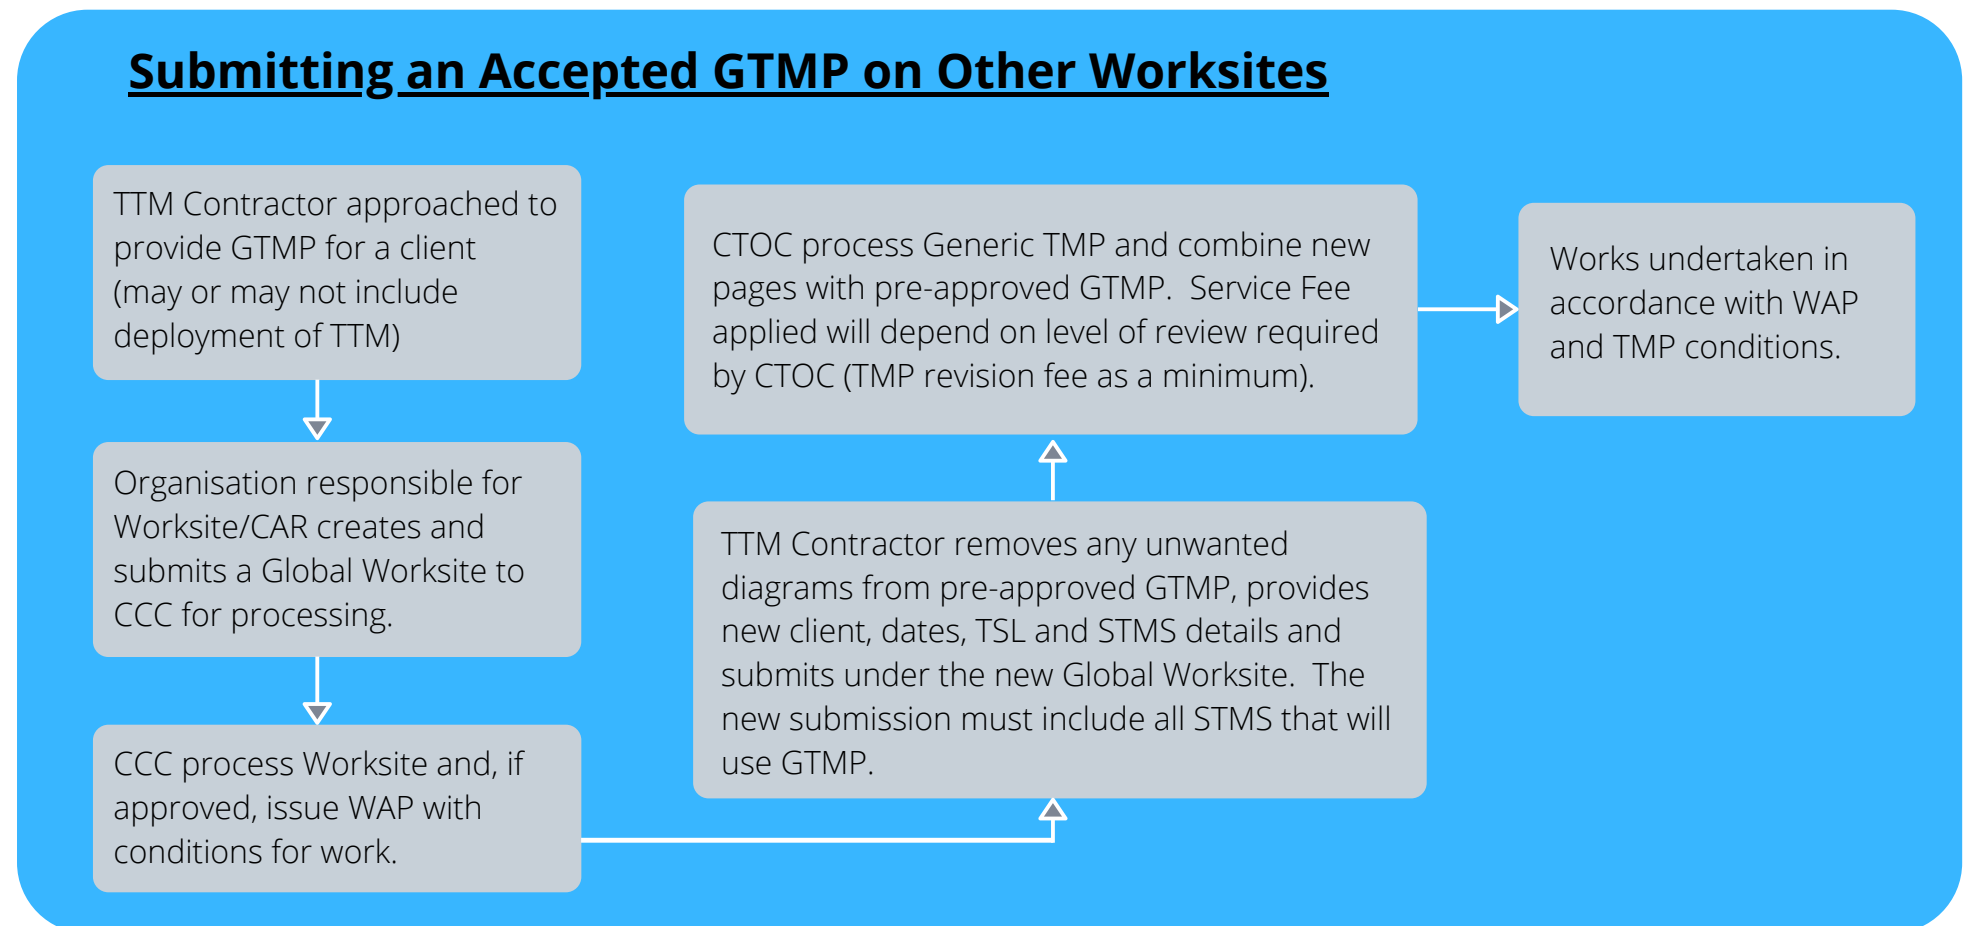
Submitting an Accepted GTMP on Other Worksites

TTM Contractor approached to provide GTMP for a client (may or may not include deployment of TTM)

Organisation responsible for Worksite/CAR creates and submits a Global Worksite to CCC for processing.

CCC process Worksite and, if approved, issue WAP with conditions for work.

TTM Contractor removes any unwanted diagrams from pre-approved GTMP, provides new client, dates, TSL and STMS details and submits under the new Global Worksite. The new submission must include all STMS that will use GTMP.

CTOC process Generic TMP and combine new pages with pre-approved GTMP. Service Fee applied will depend on level of review required by CTOC (TMP revision fee as a minimum).

Works undertaken in accordance with WAP and TMP conditions.